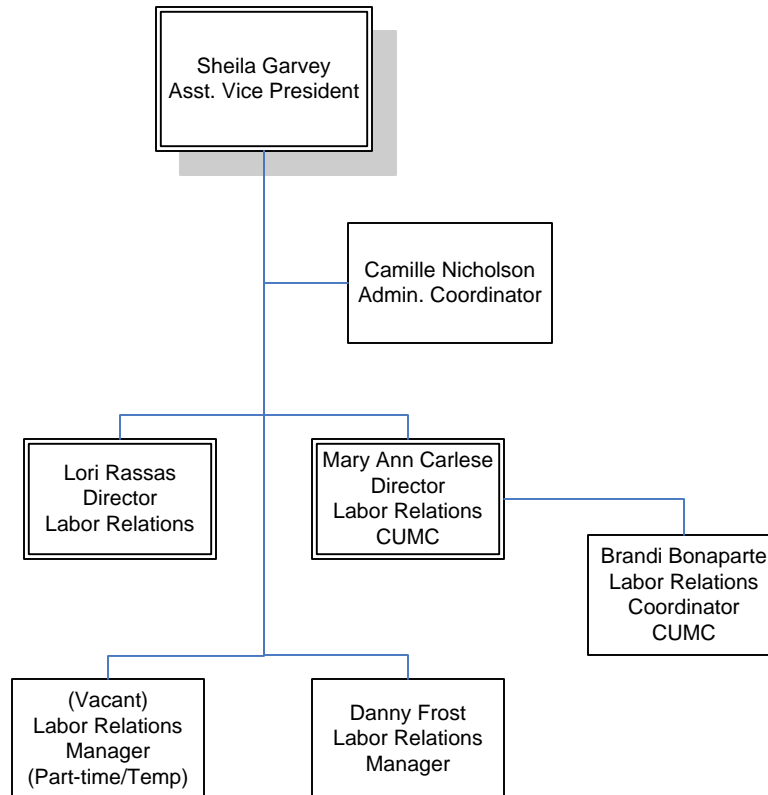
Sheila Garvey
Asst. Vice President

Camille Nicholson
Admin. Coordinator

Lori Rassas
Director
Labor Relations

Mary Ann Carlese
Director
Labor Relations
CUMC

Brandi Bonaparte
Labor Relations
Coordinator
CUMC

(Vacant)
Labor Relations
Manager
(Part-time/Temp)

Danny Frost
Labor Relations
Manager